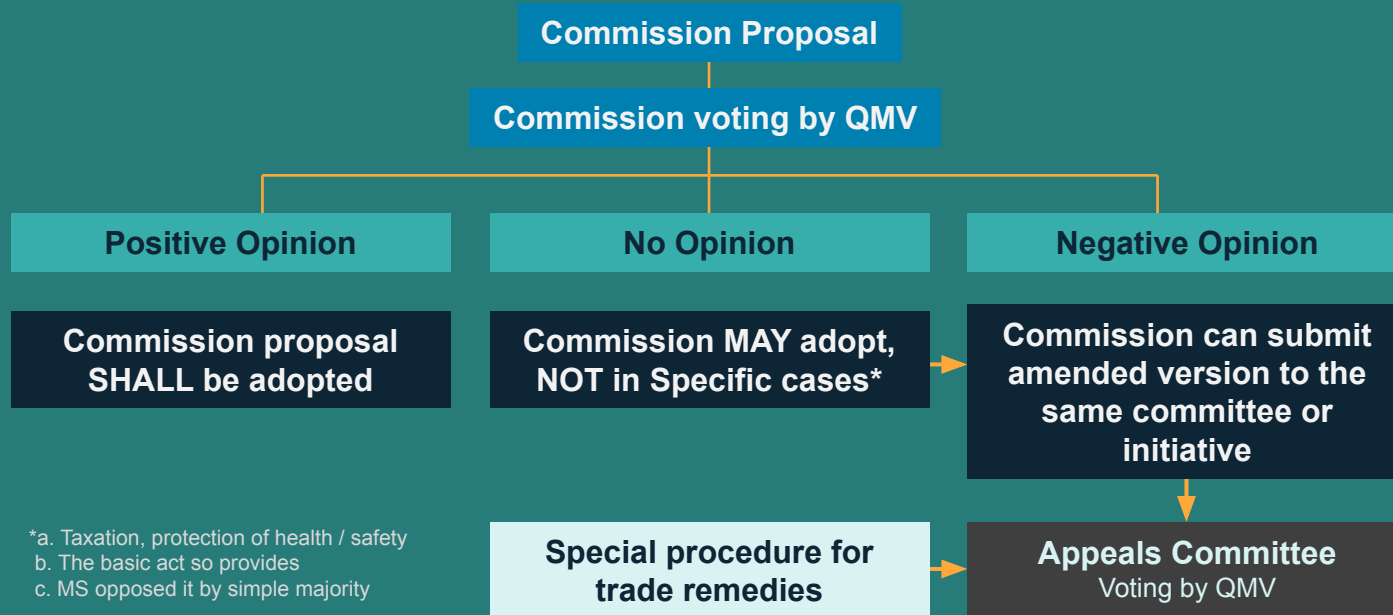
Commission Proposal

Commission voting by QMV

Positive Opinion

No Opinion

Negative Opinion

Commission proposal SHALL be adopted

Commission MAY adopt, NOT in Specific cases*

Commission can submit amended version to the same committee or initiative

*a. Taxation, protection of health / safety
b. The basic act so provides
c. MS opposed it by simple majority

Special procedure for trade remedies

Appeals Committee
Voting by QMV